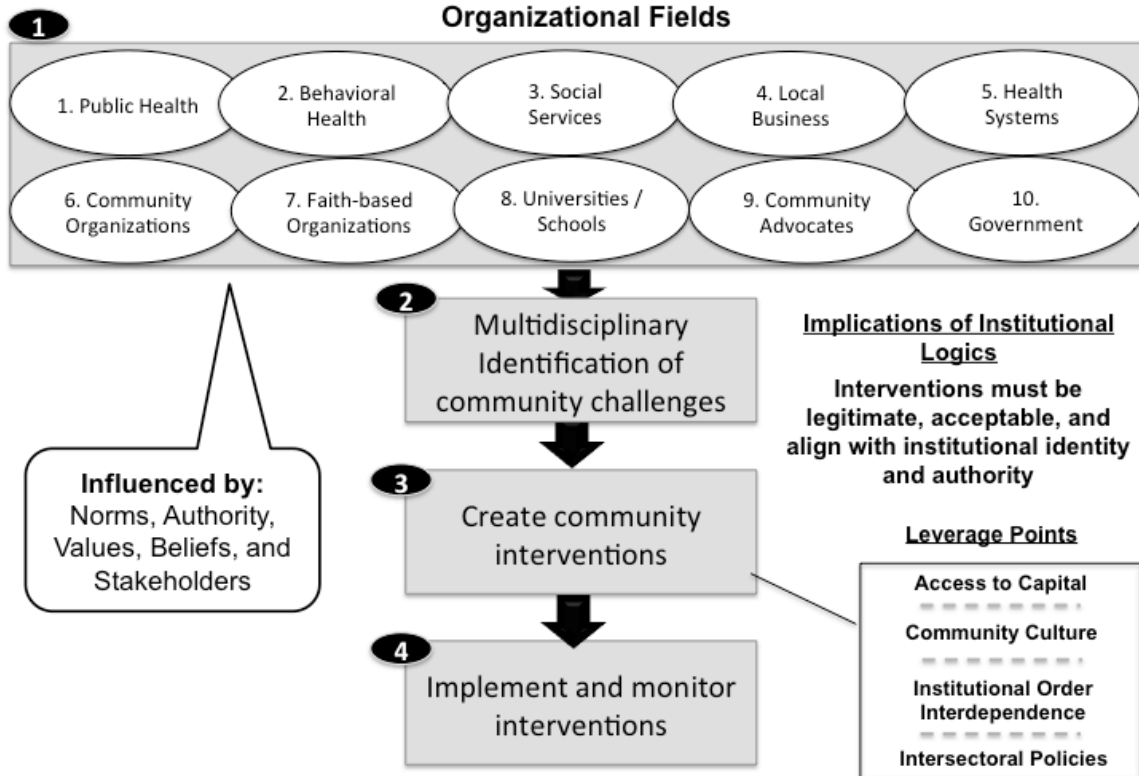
1

Organizational Fields

1. Public Health

2. Behavioral Health

3. Social Services

4. Local Business

5. Health Systems

6. Community Organizations

7. Faith-based Organizations

8. Universities / Schools

9. Community Advocates

10. Government

2

Multidisciplinary Identification of community challenges

Implications of Institutional Logics

Interventions must be legitimate, acceptable, and align with institutional identity and authority

Influenced by: Norms, Authority, Values, Beliefs, and Stakeholders

3

Create community interventions

Leverage Points

Access to Capital

Community Culture

Institutional Order Interdependence

Intersectoral Policies

4

Implement and monitor interventions